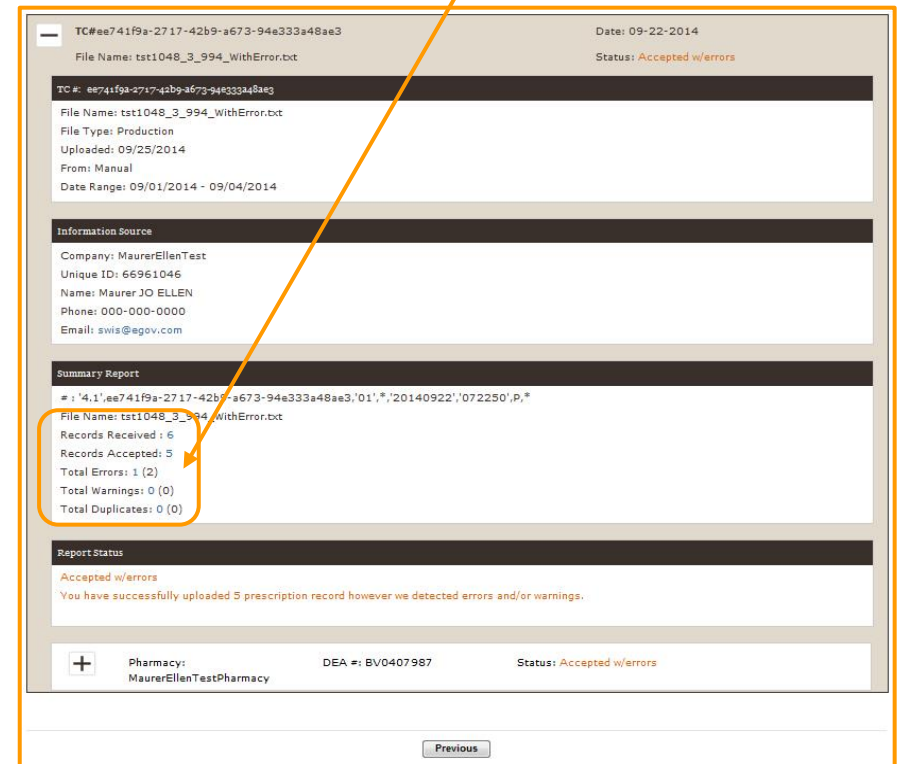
—
TC#ee741f9a-2717-42b9-a673-94e333a48ae3
File Name: tst1048_3_994_WithError.txt

Date: 09-22-2014
Status: Accepted w/errors

TC #: ee741f9a-2717-42b9-a673-94e333a48ae3

File Name: tst1048_3_994_WithError.txt
File Type: Production
Uploaded: 09/25/2014
From: Manual
Date Range: 09/01/2014 - 09/04/2014

Information Source

Company: MaurerEllenTest
Unique ID: 66961046
Name: Maurer JO ELLEN
Phone: 000-000-0000
Email: swis@egov.com

Summary Report

# : '4.1',ee741f9a-2717-42b9-a673-94e333a48ae3,'01',*,'20140922','072250',P,*
File Name: tst1048_3_994_WithError.txt
Records Received : 6
Records Accepted: 5
Total Errors: 1 (2)
Total Warnings: 0 (0)
Total Duplicates: 0 (0)

Report Status

Accepted w/errors
You have successfully uploaded 5 prescription record however we detected errors and/or warnings.

+
Pharmacy: MaurerEllenTestPharmacy
DEA #: BV0407987
Status: Accepted w/errors

Previous